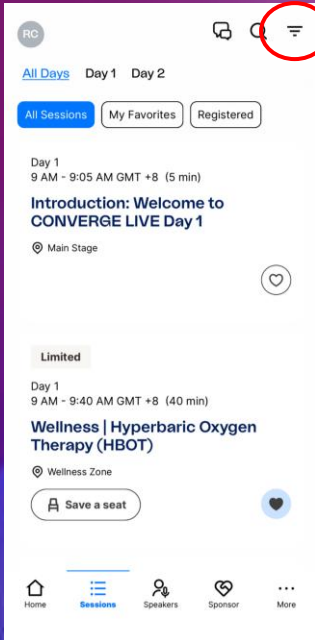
RC

All Days Day 1 Day 2

All Sessions My Favorites Registered

Day 1
9 AM - 9:05 AM GMT +8 (5 min)

Introduction: Welcome to CONVERGE LIVE Day 1

Main Stage

Limited

Day 1
9 AM - 9:40 AM GMT +8 (40 min)

Wellness | Hyperbaric Oxygen Therapy (HBOT)

Wellness Zone

Save a seat

Home Sessions Speakers Sponsor More